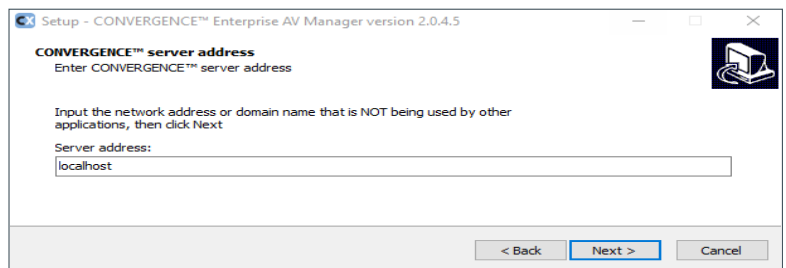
CX Setup - CONVERGENCE™ Enterprise AV Manager version 2.0.4.5

CONVERGENCE™ server address
Enter CONVERGENCE™ server address

Input the network address or domain name that is NOT being used by other applications, then click Next

Server address:
localhost

< Back   Next >   Cancel